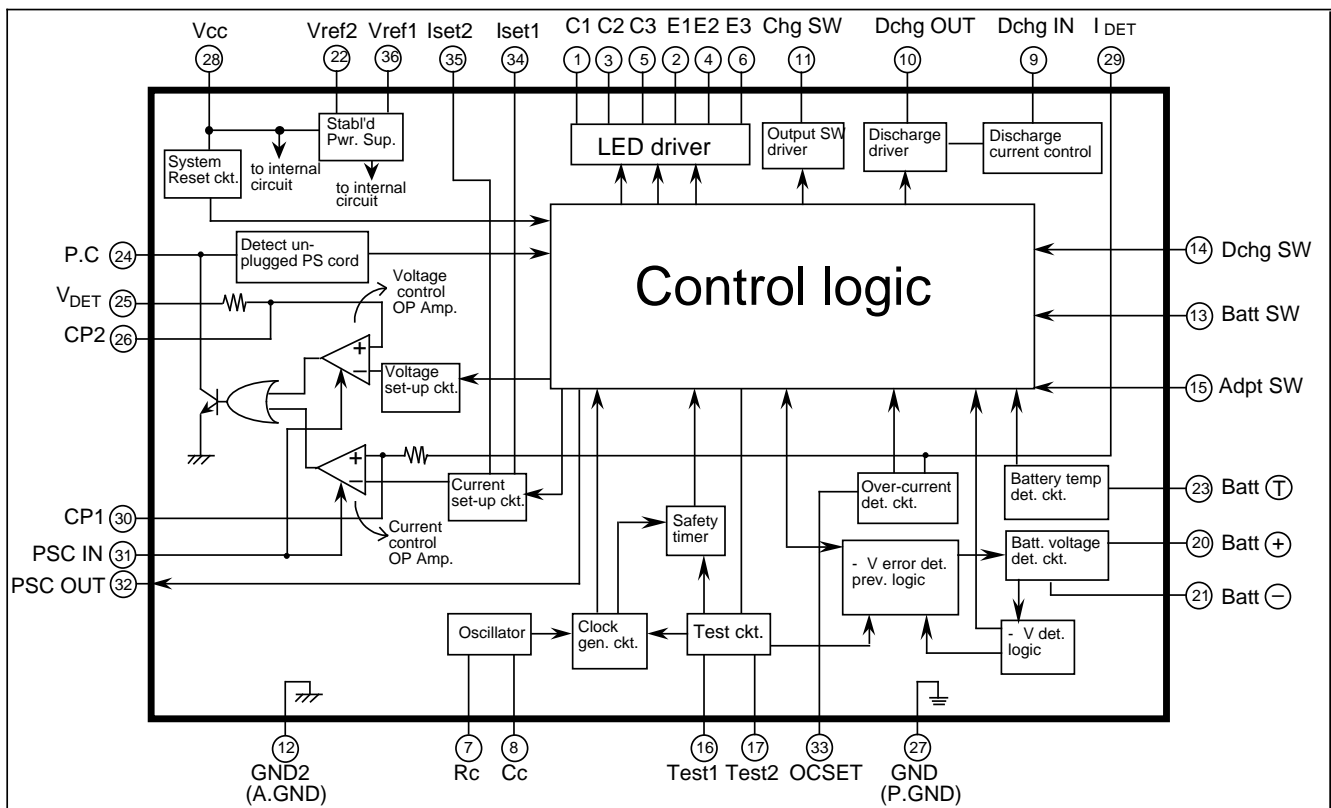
Vcc
28
Vref2 Vref1 Iset2 Iset1
22 36 35 34
C1 C2 C3 E1 E2 E3
1 3 5 2 4 6
Chg SW
11
Dchg OUT
10
Dchg IN
9
I DET
29

Stabl'd Pwr. Sup.
System Reset ckt.
to internal circuit
to internal circuit
LED driver
Output SW driver
Discharge driver
Discharge current control

P.C 24
Detect unplugged PS cord
Voltage control OP Amp.
$V_{DET}$ 25
CP2 26
Control logic
14 Dchg SW
13 Batt SW
15 Adpt SW
+
−
Voltage set-up ckt.
+
−
Current set-up ckt.
CP1 30
PSC IN 31
PSC OUT 32
Current control OP Amp.
Safety timer
Over-current det. ckt.
Battery temp det. ckt.
23 Batt T
- V error det. prev. logic
Batt. voltage det. ckt.
20 Batt +
21 Batt −
Oscillator
Clock gen. ckt.
Test ckt.
- V det. logic

12
GND2
(A.GND)
7
Rc
8
Cc
16
Test1
17
Test2
33
OCSET
27
GND
(P.GND)